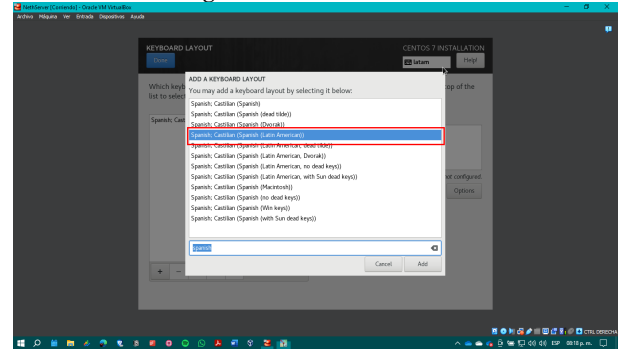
NethServer [Corriendo] - Oracle VM VirtualBox
Archivo Máquina Ver Entrada Dispositivos Ayuda

KEYBOARD LAYOUT
Done

CENTOS 7 INSTALLATION
latam
Help!

Which keyb
list to selec

top of the

Spanish; Cas

not configured.
Options

ADD A KEYBOARD LAYOUT
You may add a keyboard layout by selecting it below:

Spanish; Castilian (Spanish)
Spanish; Castilian (Spanish (dead tilde))
Spanish; Castilian (Spanish (Dvorak))
Spanish; Castilian (Spanish (Latin American))
Spanish; Castilian (Spanish (Latin American, dead tilde))
Spanish; Castilian (Spanish (Latin American, Dvorak))
Spanish; Castilian (Spanish (Latin American, no dead keys))
Spanish; Castilian (Spanish (Latin American, with Sun dead keys))
Spanish; Castilian (Spanish (Macintosh))
Spanish; Castilian (Spanish (no dead keys))
Spanish; Castilian (Spanish (Win keys))
Spanish; Castilian (Spanish (with Sun dead keys))

spanish

Cancel
Add

+ –

CTRL DERECHA
ESP 09:18 p. m.